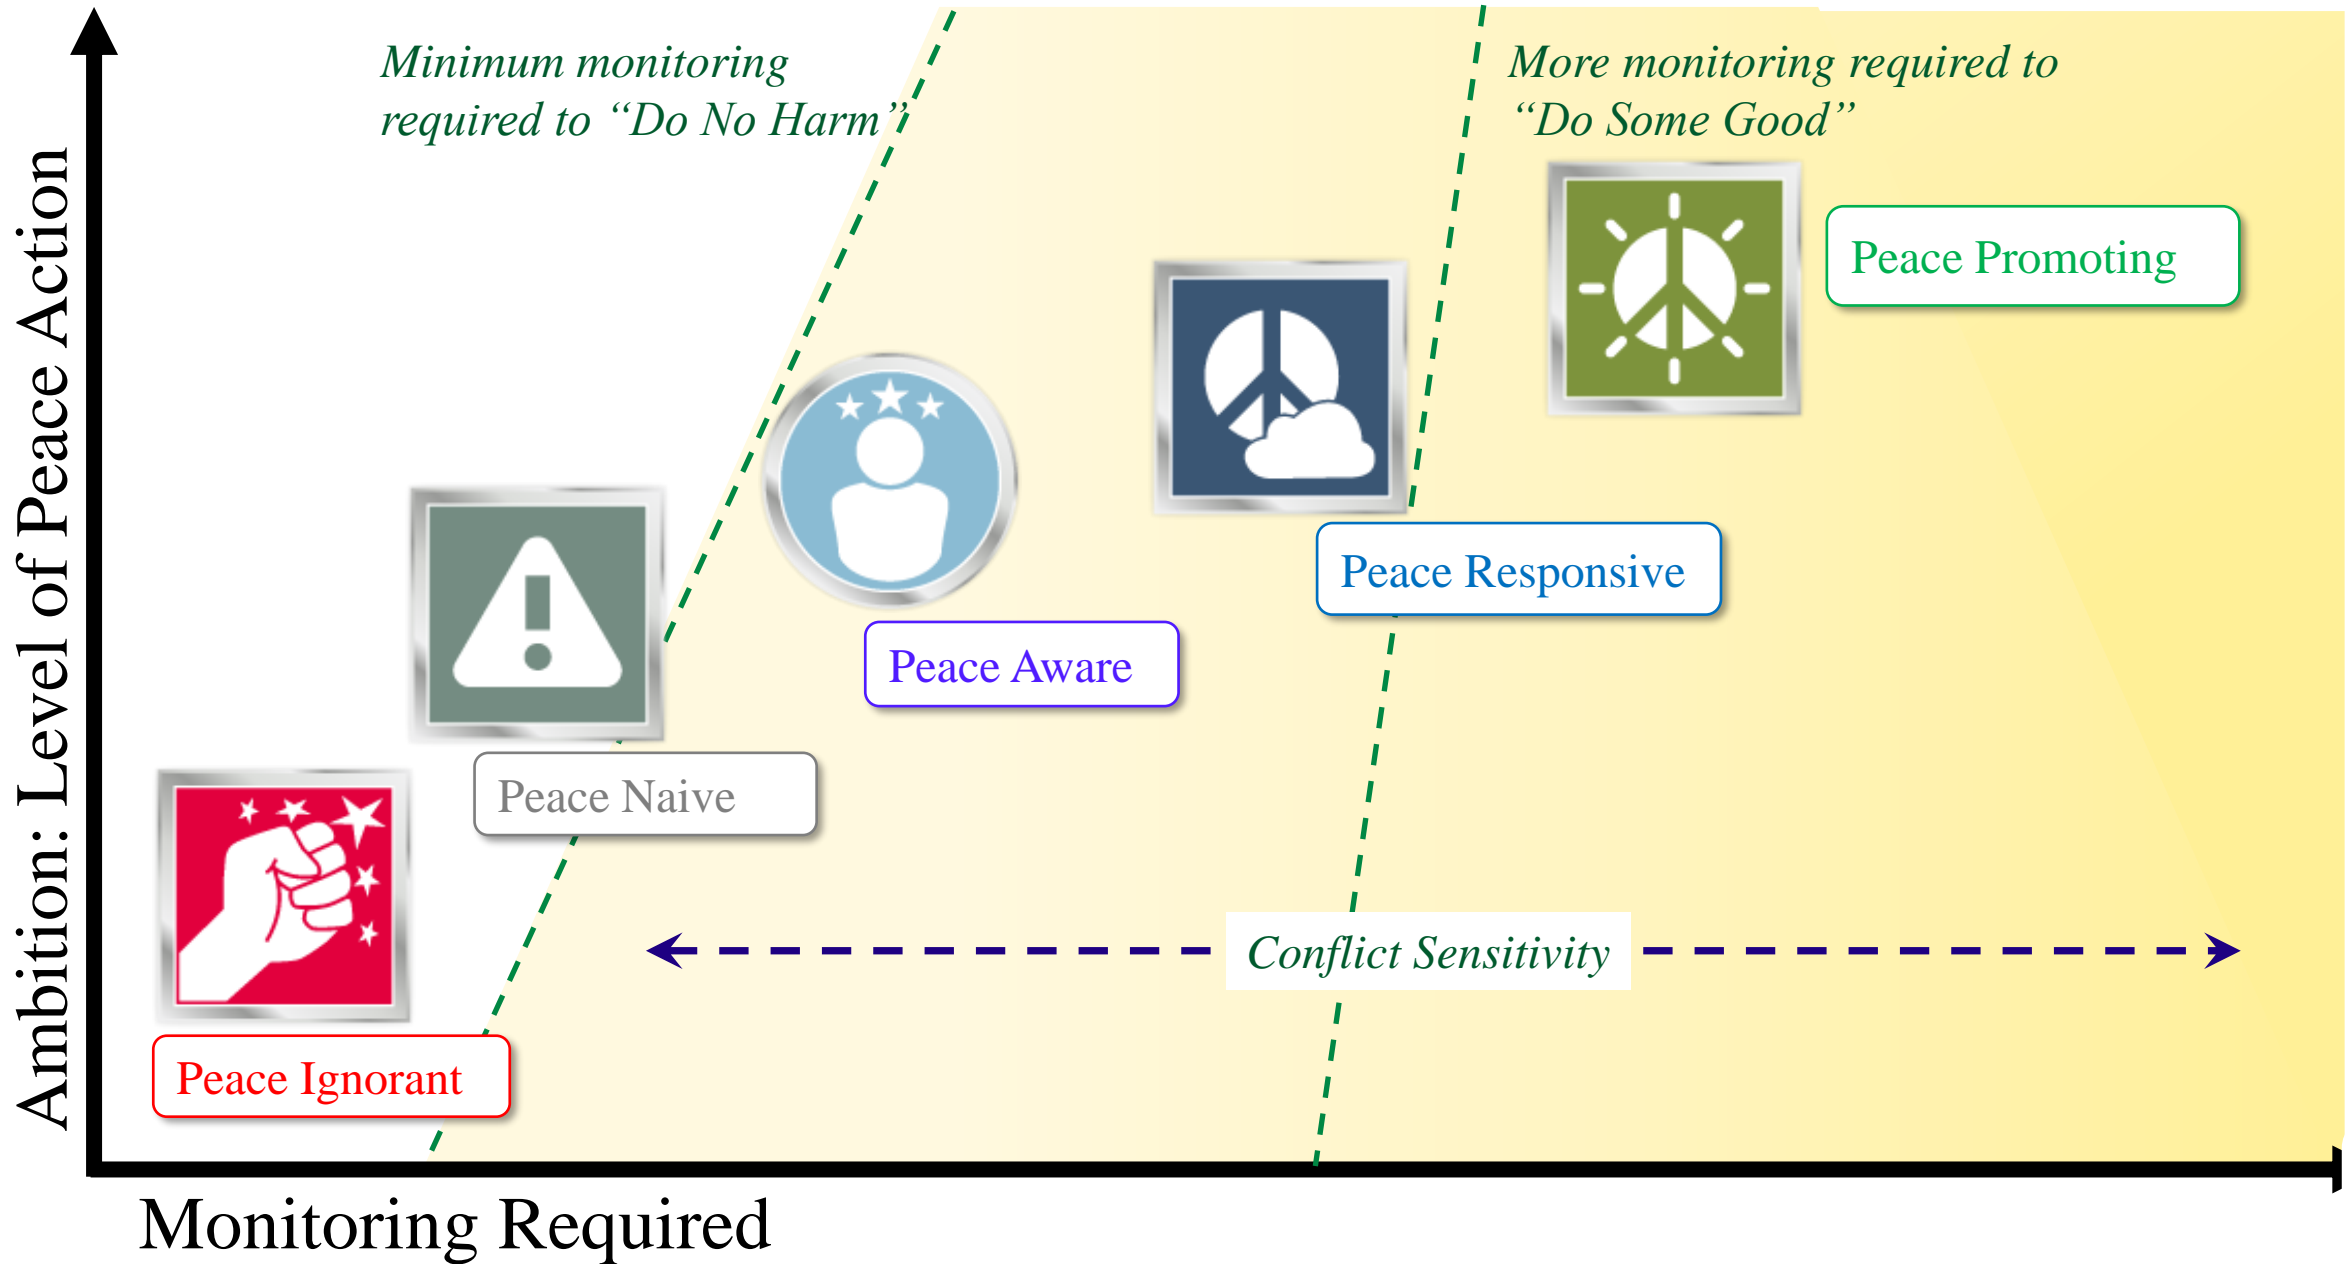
Ambition: Level of Peace Action

Minimum monitoring required to “Do No Harm”

More monitoring required to “Do Some Good”

Peace Promoting

Peace Responsive

Peace Aware

Peace Naive

Peace Ignorant

Conflict Sensitivity

Monitoring Required